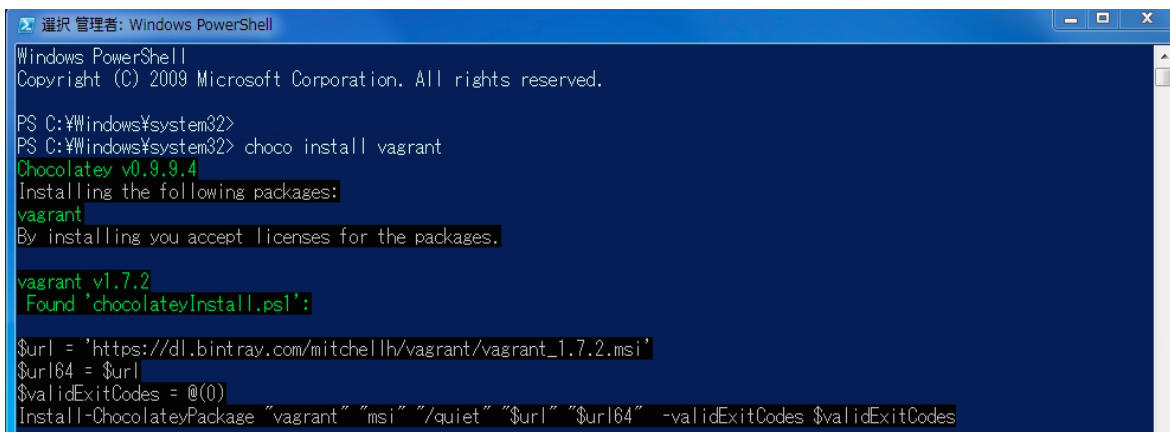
選択 管理者: Windows PowerShell

Windows PowerShell
Copyright (C) 2009 Microsoft Corporation. All rights reserved.

PS C:¥Windows¥system32>
PS C:¥Windows¥system32> choco install vagrant
Chocolatey v0.9.9.4
Installing the following packages:
vagrant
By installing you accept licenses for the packages.

vagrant v1.7.2
Found 'chocolateyInstall.ps1':

$url = 'https://dl.bintray.com/mitchellh/vagrant/vagrant_1.7.2.msi'
$url64 = $url
$validExitCodes = @(0)
Install-ChocolateyPackage "vagrant" "msi" "/quiet" "$url" "$url64" -validExitCodes $validExitCodes